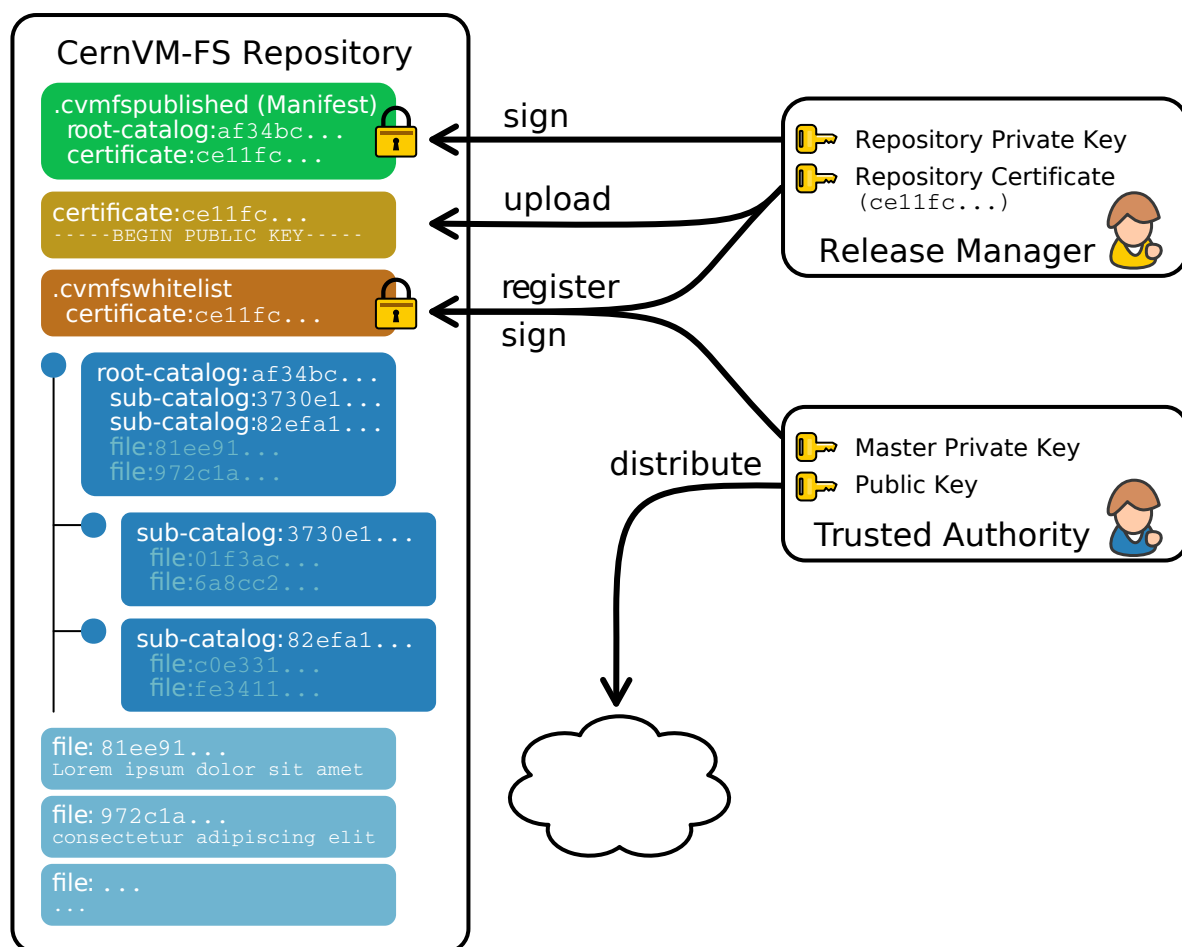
CernVM-FS Repository

.cvmfspublished (Manifest)
root-catalog:af34bc...
certificate:ce11fc...

certificate:ce11fc...
-----BEGIN PUBLIC KEY-----

.cvmfswhitelist
certificate:ce11fc...

root-catalog:af34bc...
sub-catalog:3730e1...
sub-catalog:82efa1...
file:81ee91...
file:972c1a...

sub-catalog:3730e1...
file:01f3ac...
file:6a8cc2...

sub-catalog:82efa1...
file:c0e331...
file:fe3411...

file: 81ee91...
Lorem ipsum dolor sit amet

file: 972c1a...
consectetur adipiscing elit

file: ...
...

sign

upload

register

sign

distribute

Repository Private Key
Repository Certificate
(ce11fc...)
Release Manager

Master Private Key
Public Key
Trusted Authority